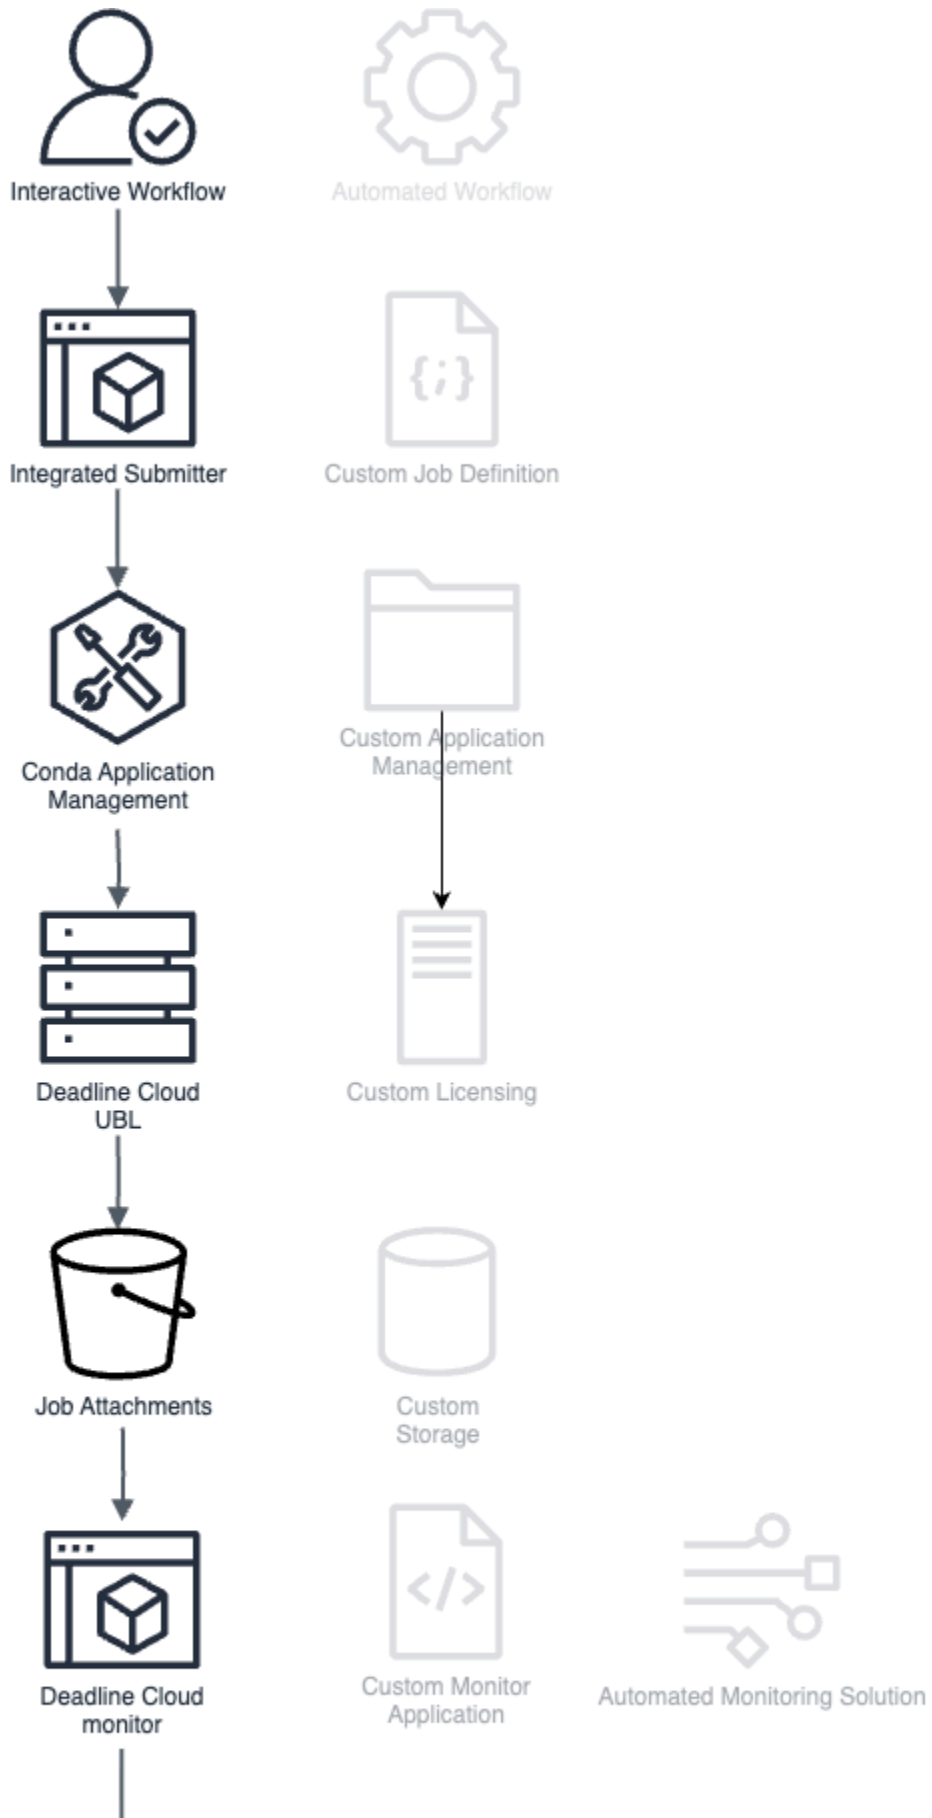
Interactive Workflow

Automated Workflow

Integrated Submitter

{;}

Custom Job Definition

Conda Application Management

Custom Application Management

Deadline Cloud UBL

Custom Licensing

Job Attachments

Custom Storage

Deadline Cloud monitor

</>

Custom Monitor Application

Automated Monitoring Solution